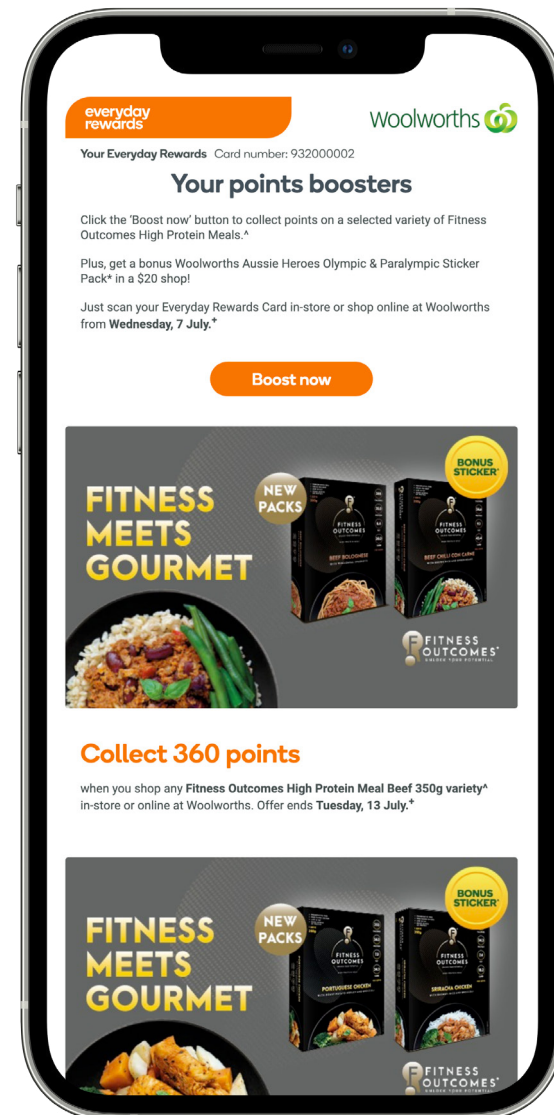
everyday rewards

Woolworths

Your Everyday Rewards Card number: 932000002

Your points boosters

Click the 'Boost now' button to collect points on a selected variety of Fitness Outcomes High Protein Meals.^

Plus, get a bonus Woolworths Aussie Heroes Olympic & Paralympic Sticker Pack* in a $20 shop!

Just scan your Everyday Rewards Card in-store or shop online at Woolworths from **Wednesday, 7 July.⁺**

Boost now

FITNESS MEETS GOURMET

NEW PACKS

BONUS STICKER*

FITNESS OUTCOMES

BEEF BOLOGNESE

FITNESS OUTCOMES

BEEF CHILLI CON CARNE

FITNESS OUTCOMES®
UNLOCK YOUR POTENTIAL

Collect 360 points

when you shop any **Fitness Outcomes High Protein Meal Beef 350g variety**^ in-store or online at Woolworths. Offer ends **Tuesday, 13 July.⁺**

FITNESS MEETS GOURMET

NEW PACKS

BONUS STICKER*

FITNESS OUTCOMES

PORTUGUESE CHICKEN

FITNESS OUTCOMES

SRIRACHA CHICKEN

FITNESS OUTCOMES®
UNLOCK YOUR POTENTIAL